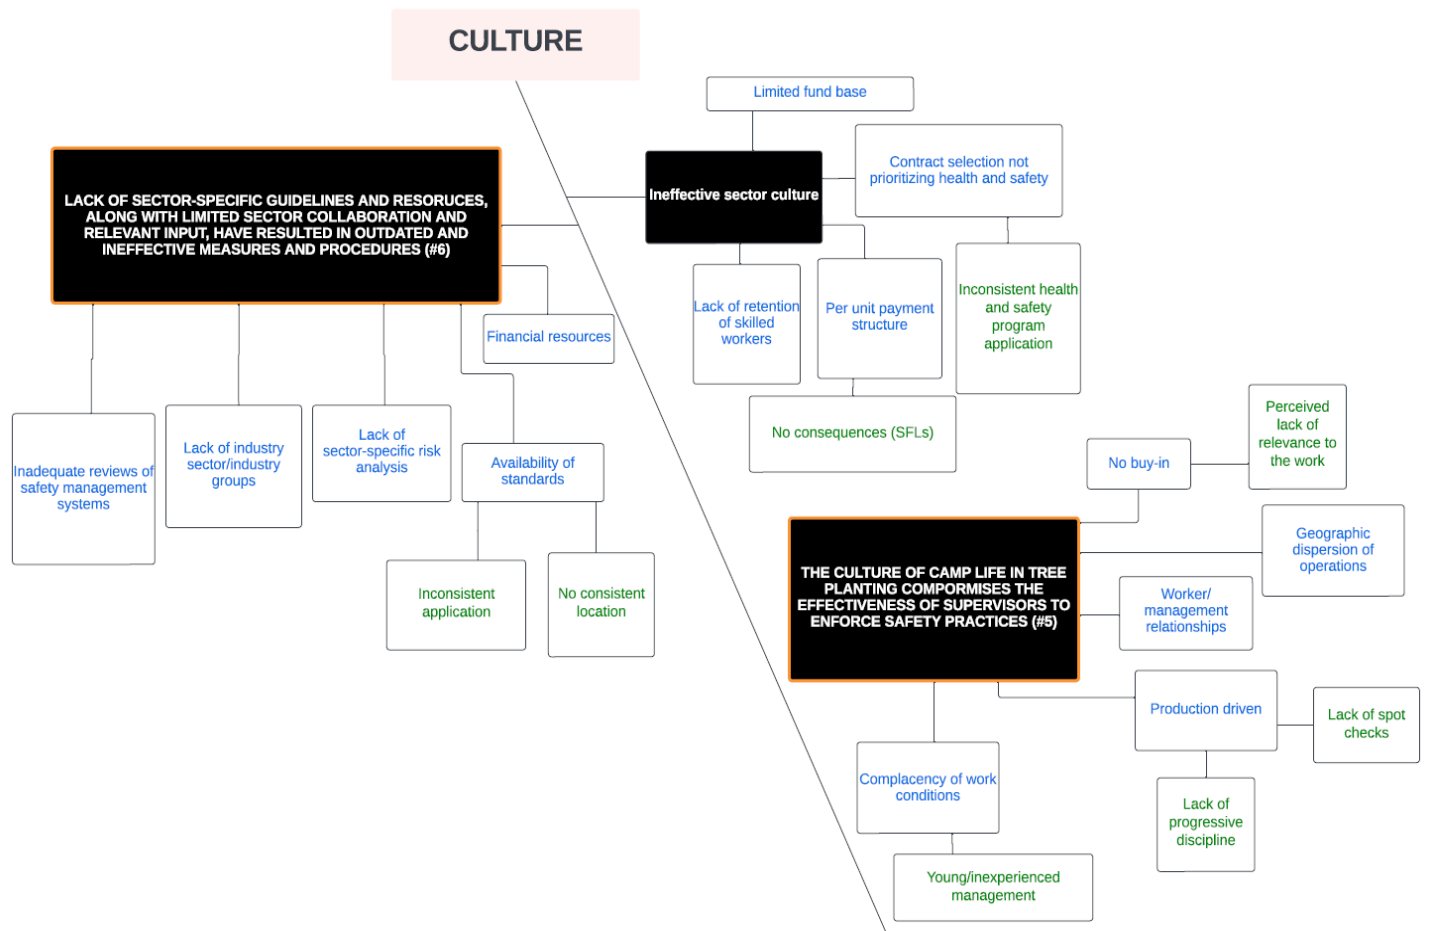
CULTURE

LACK OF SECTOR-SPECIFIC GUIDELINES AND RESOURCES, ALONG WITH LIMITED SECTOR COLLABORATION AND RELEVANT INPUT, HAVE RESULTED IN OUTDATED AND INEFFECTIVE MEASURES AND PROCEDURES (#6)

Financial resources

Inadequate reviews of safety management systems

Lack of industry sector/industry groups

Lack of sector-specific risk analysis

Availability of standards

Inconsistent application

No consistent location

Limited fund base

Ineffective sector culture

Contract selection not prioritizing health and safety

Lack of retention of skilled workers

Per unit payment structure

Inconsistent health and safety program application

No consequences (SFLs)

No buy-in

Perceived lack of relevance to the work

THE CULTURE OF CAMP LIFE IN TREE PLANTING COMPORMISES THE EFFECTIVENESS OF SUPERVISORS TO ENFORCE SAFETY PRACTICES (#5)

Geographic dispersion of operations

Worker/ management relationships

Production driven

Lack of spot checks

Lack of progressive discipline

Complacency of work conditions

Young/inexperienced management